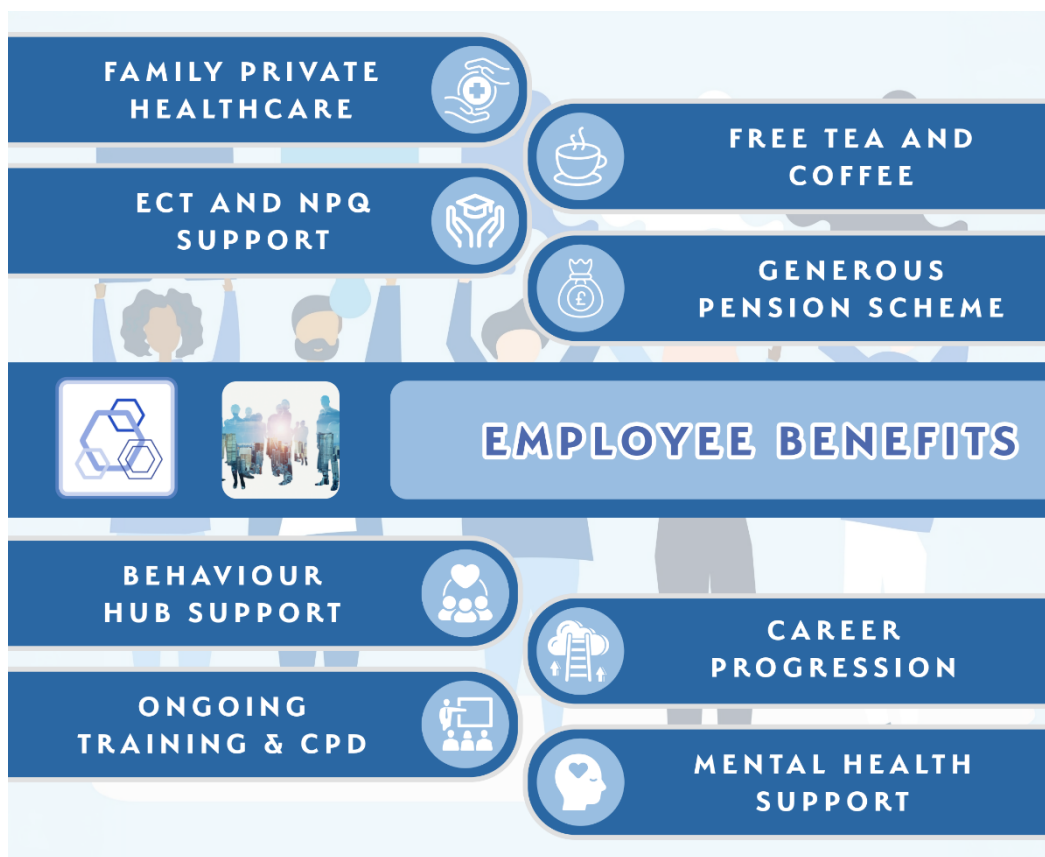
FAMILY PRIVATE HEALTHCARE

FREE TEA AND COFFEE

ECT AND NPQ SUPPORT

GENEROUS PENSION SCHEME

£

EMPLOYEE BENEFITS

BEHAVIOUR HUB SUPPORT

CAREER PROGRESSION

ONGOING TRAINING & CPD

MENTAL HEALTH SUPPORT